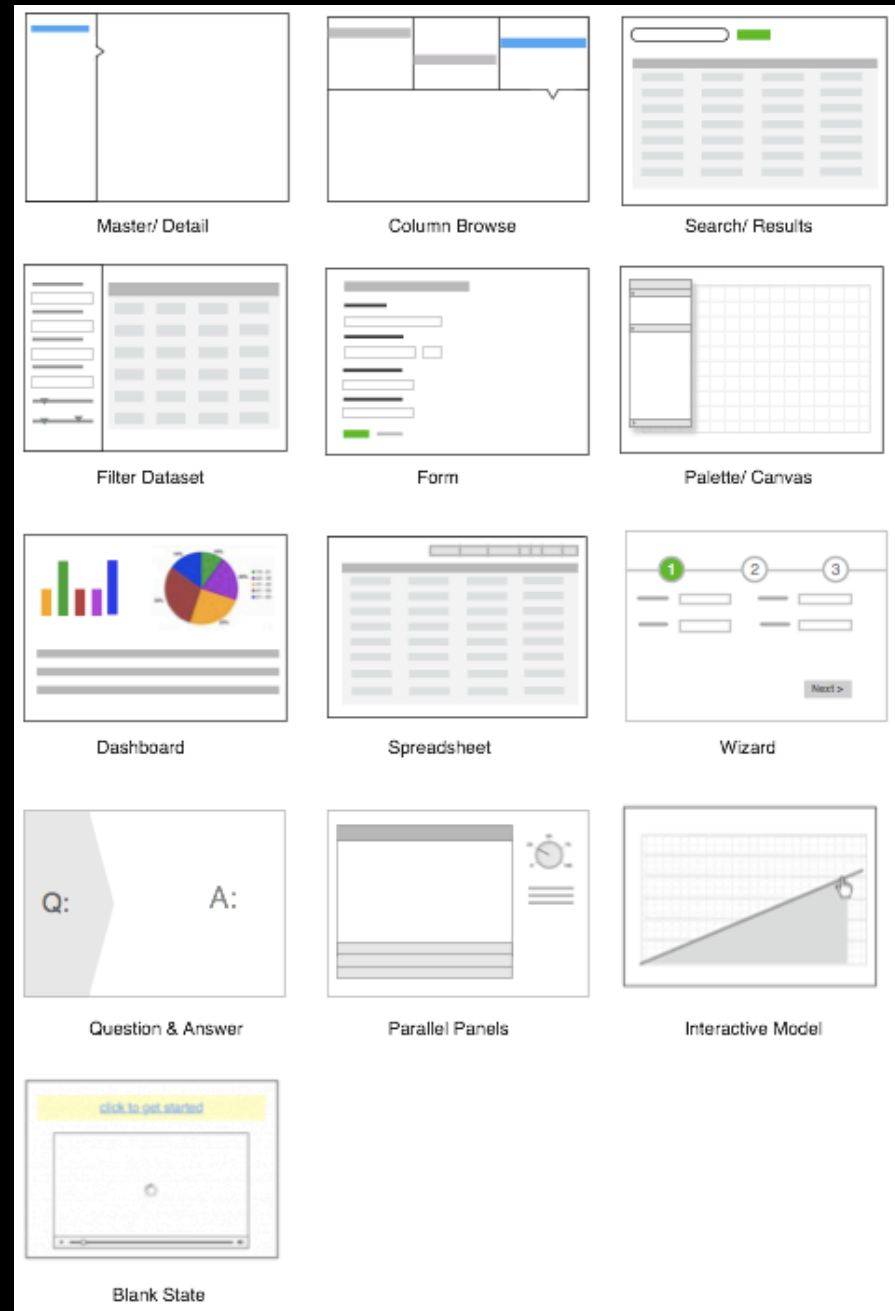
Master/ Detail

Column Browse

Search/ Results

Filter Dataset

Form

Palette/ Canvas

Dashboard

Spreadsheet

1 2 3

Next >

Wizard

Q:

A:

Question & Answer

Parallel Panels

Interactive Model

click to get started

Blank State